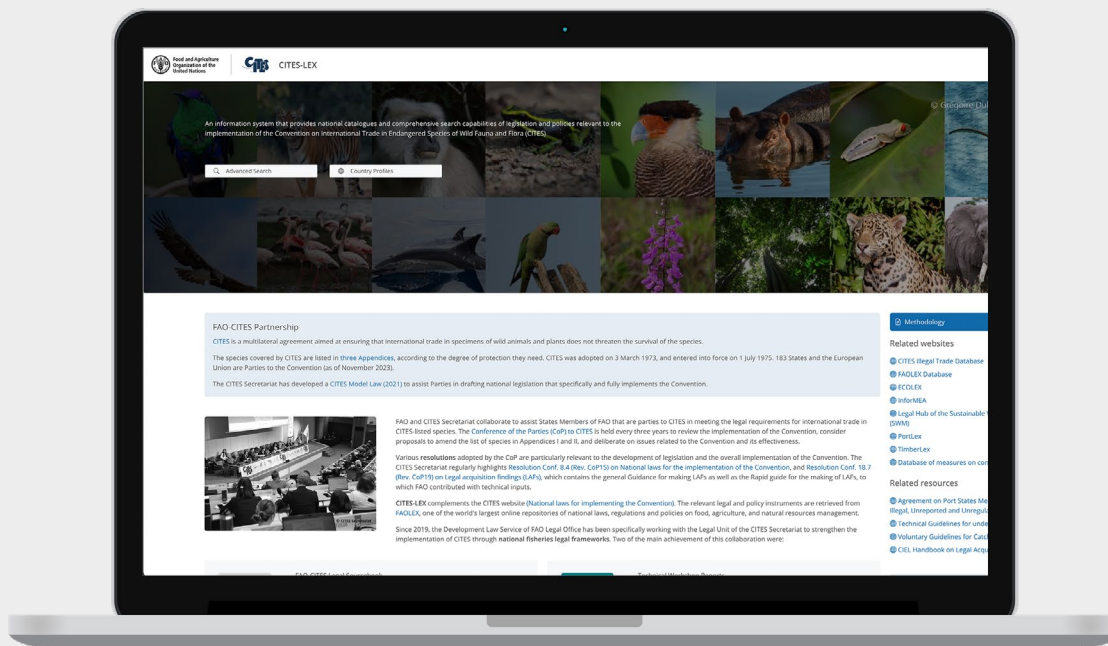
Food and Agriculture Organization of the United Nations

CITES CITES-LEX

© Grégoire Dub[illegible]

An information system that provides national catalogues and comprehensive search capabilities of legislation and policies relevant to the implementation of the Convention on International Trade in Endangered Species of Wild Fauna and Flora (CITES)

Advanced Search

Country Profiles

FAO-CITES Partnership

CITES is a multilateral agreement aimed at ensuring that international trade in specimens of wild animals and plants does not threaten the survival of the species.

The species covered by CITES are listed in three Appendices, according to the degree of protection they need. CITES was adopted on 3 March 1973, and entered into force on 1 July 1975. 183 States and the European Union are Parties to the Convention (as of November 2023).

The CITES Secretariat has developed a CITES Model Law (2021) to assist Parties in drafting national legislation that specifically and fully implements the Convention.

FAO and CITES Secretariat collaborate to assist States Members of FAO that are parties to CITES in meeting the legal requirements for international trade in CITES-listed species. The Conference of the Parties (CoP) to CITES is held every three years to review the implementation of the Convention, consider proposals to amend the list of species in Appendices I and II, and deliberate on issues related to the Convention and its effectiveness.

Various resolutions adopted by the CoP are particularly relevant to the development of legislation and the overall implementation of the Convention. The CITES Secretariat regularly highlights Resolution Conf. 8.4 (Rev. CoP15) on National laws for the implementation of the Convention, and Resolution Conf. 18.7 (Rev. CoP19) on Legal acquisition findings (LAFs), which contains the general Guidance for making LAFs as well as the Rapid guide for the making of LAFs, to which FAO contributed with technical inputs.

CITES-LEX complements the CITES website (National laws for implementing the Convention). The relevant legal and policy instruments are retrieved from FAOLEX, one of the world's largest online repositories of national laws, regulations and policies on food, agriculture, and natural resources management.

Since 2019, the Development Law Service of FAO Legal Office has been specifically working with the Legal Unit of the CITES Secretariat to strengthen the implementation of CITES through national fisheries legal frameworks. Two of the main achievement of this collaboration were:

FAO-CITES Legal Sourcebook

Technical Workshop Reports

Methodology

Related websites

CITES Illegal Trade Database

FAOLEX Database

ECOLEX

InforMEA

Legal Hub of the Sustainable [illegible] (SWM)

PortLex

TimberLex

Database of measures on co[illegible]

Related resources

Agreement on Port States Me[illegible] Illegal, Unreported and Unregul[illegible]

Technical Guidelines for unde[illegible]

Voluntary Guidelines for Catc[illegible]

CIEL Handbook on Legal Acqu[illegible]